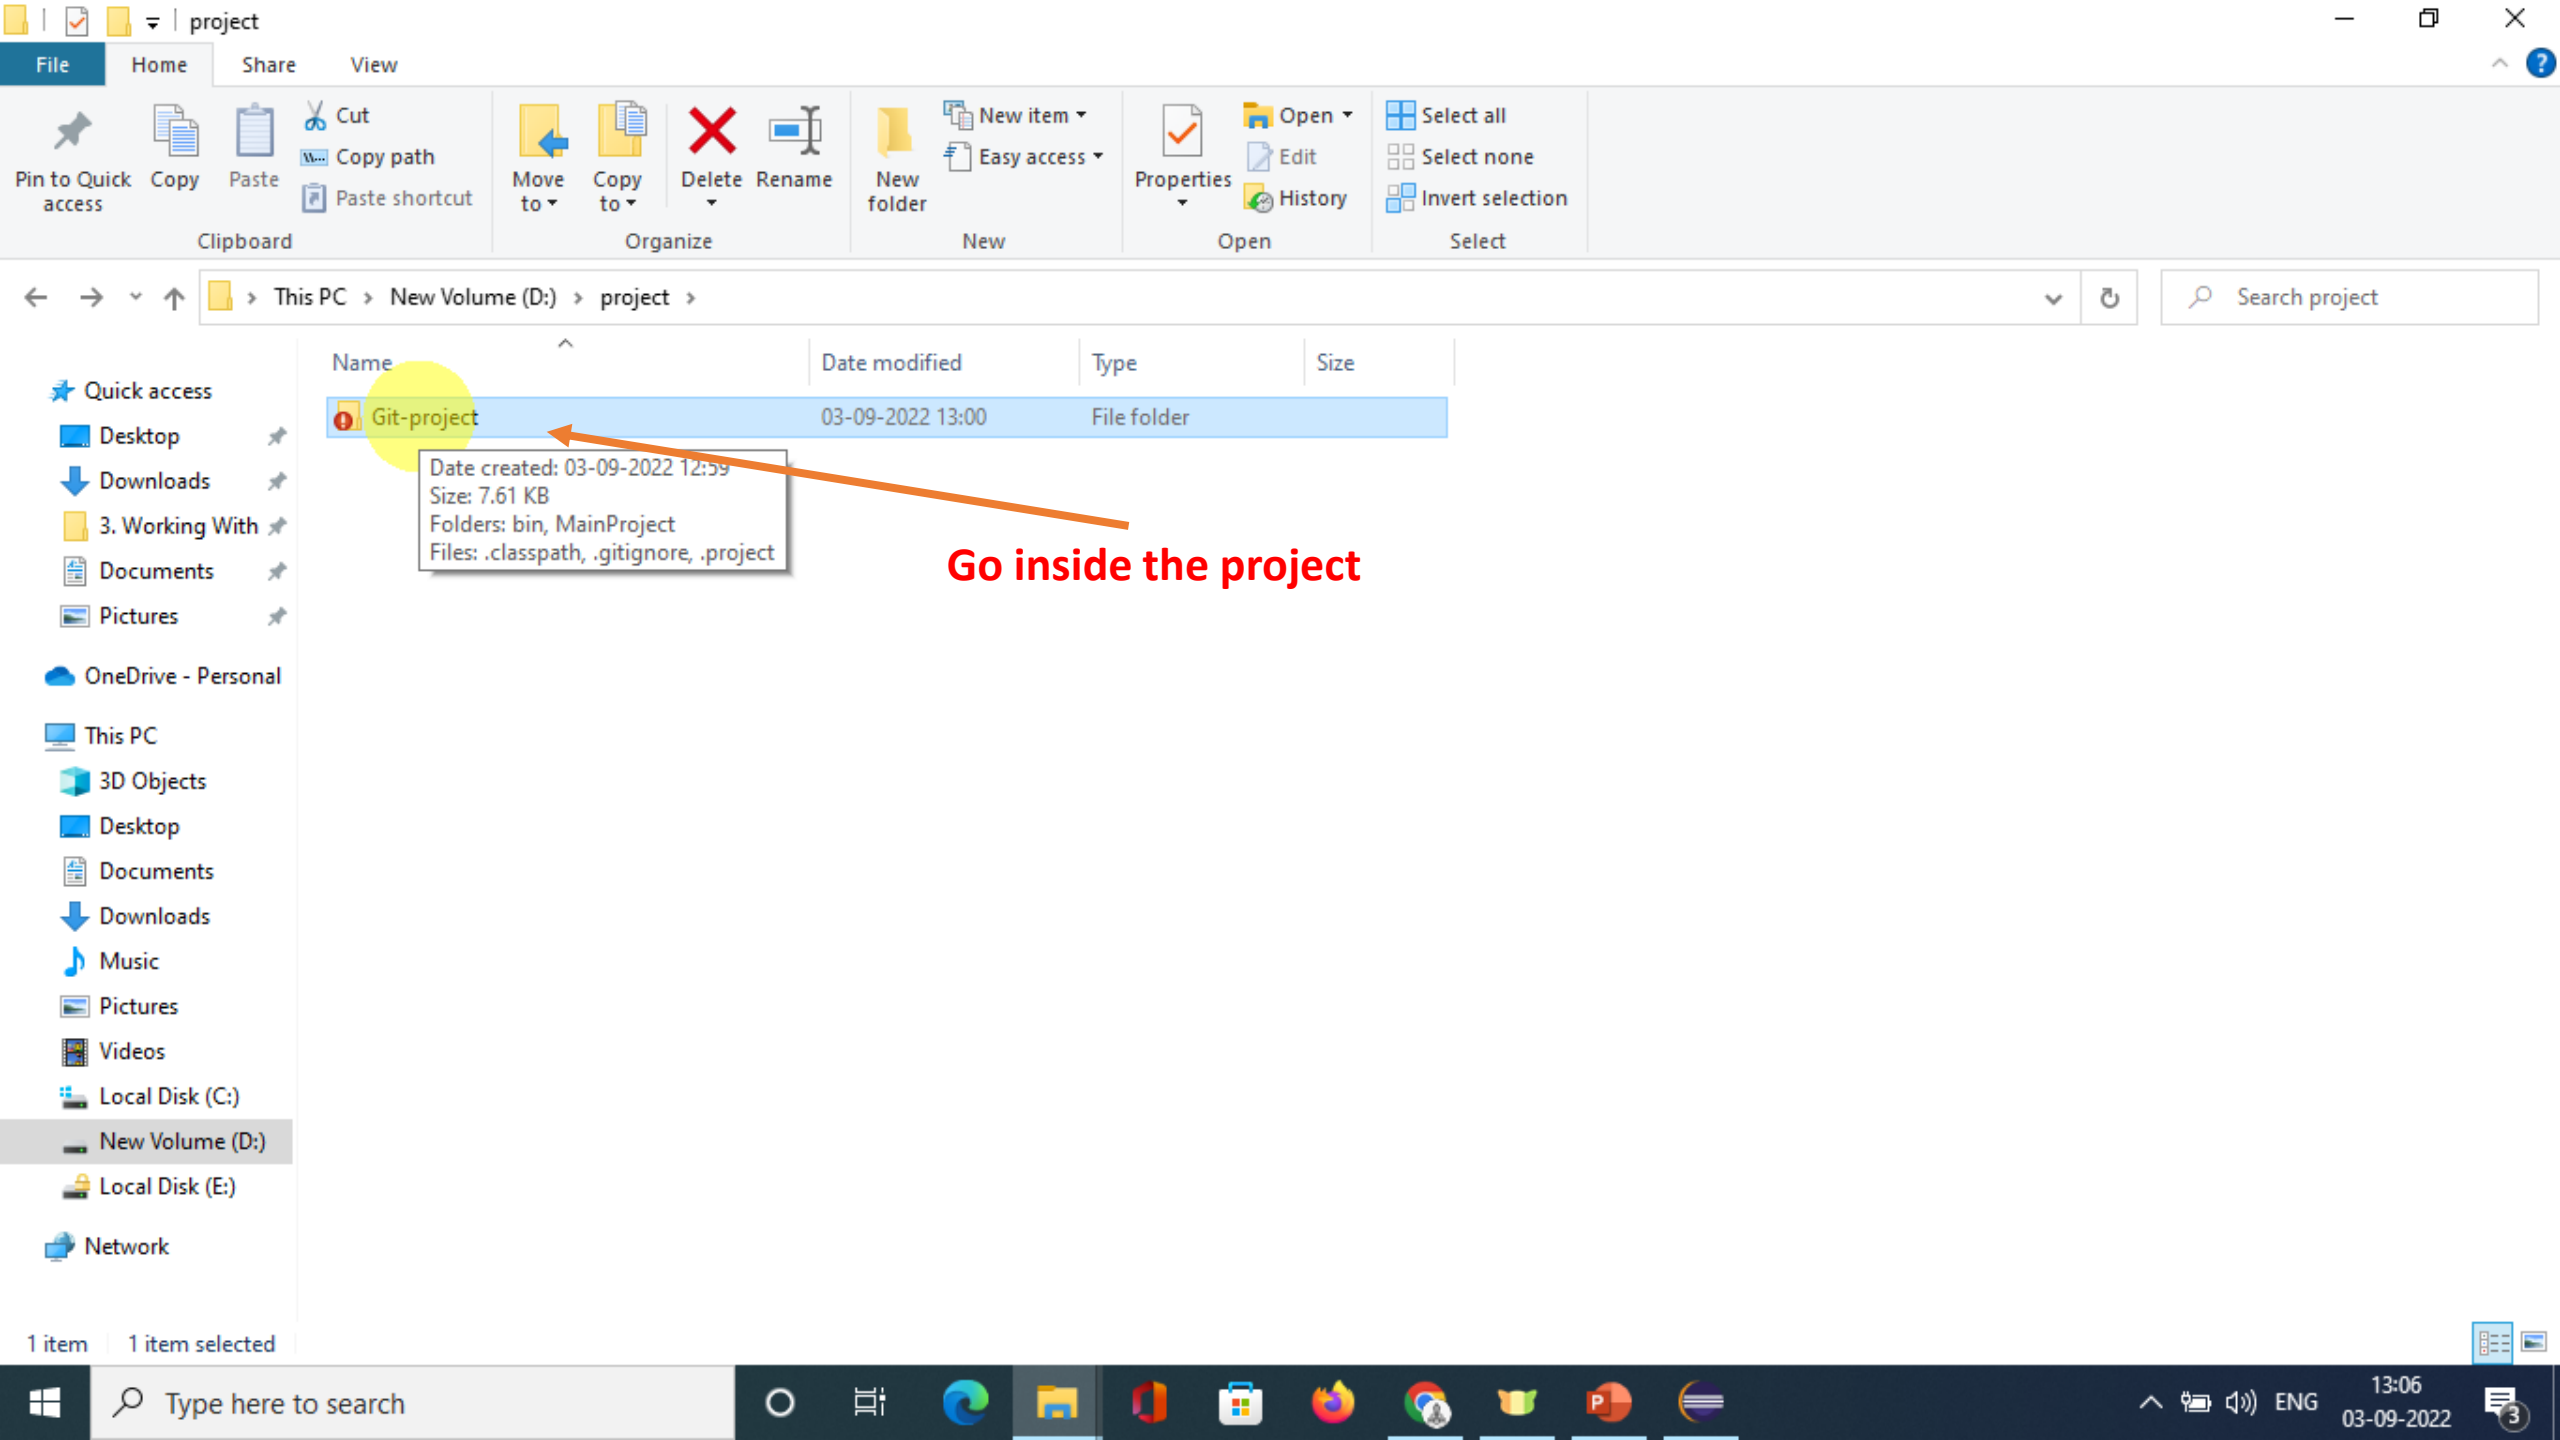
project

File Home Share View

Pin to Quick access Copy Paste Cut Copy path Paste shortcut
Clipboard

Move to Copy to Delete Rename
Organize

New folder New item Easy access
New

Properties Open Edit History
Open

Select all Select none Invert selection
Select

This PC › New Volume (D:) › project ›

Search project

Quick access
Desktop
Downloads
3. Working With
Documents
Pictures
OneDrive - Personal
This PC
3D Objects
Desktop
Documents
Downloads
Music
Pictures
Videos
Local Disk (C:)
New Volume (D:)
Local Disk (E:)
Network

| Name | Date modified | Type | Size |
|---|---|---|---|
| Git-project | 03-09-2022 13:00 | File folder | |

Date created: 03-09-2022 12:59
Size: 7.61 KB
Folders: bin, MainProject
Files: .classpath, .gitignore, .project

Go inside the project

1 item 1 item selected

Type here to search

ENG 13:06 03-09-2022 3